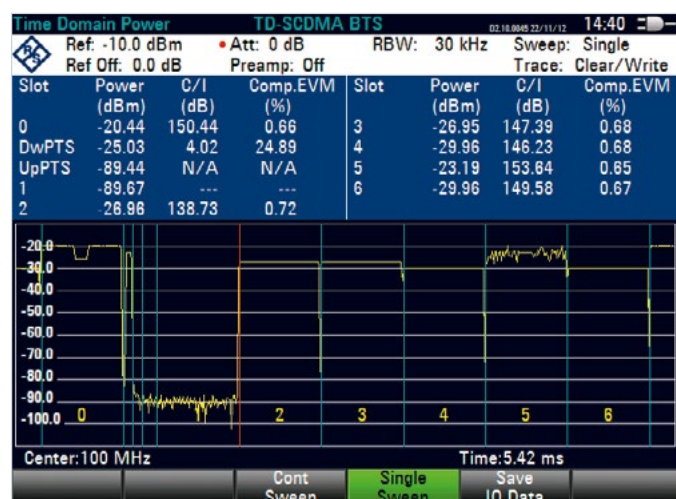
Time Domain Power TD-SCDMA BTS 02.10.0045 22/11/12 14:40

Ref: -10.0 dBm • Att: 0 dB RBW: 30 kHz Sweep: Single
Ref Off: 0.0 dB Preamp: Off Trace: Clear/Write

| Slot | Power (dBm) | C/I (dB) | Comp.EVM (%) | Slot | Power (dBm) | C/I (dB) | Comp.EVM (%) |
|---|---|---|---|---|---|---|---|
| 0 | -20.44 | 150.44 | 0.66 | 3 | -26.95 | 147.39 | 0.68 |
| DwPTS | -25.03 | 4.02 | 24.89 | 4 | -29.96 | 146.23 | 0.68 |
| UpPTS | -89.44 | N/A | N/A | 5 | -23.19 | 153.64 | 0.65 |
| 1 | -89.67 | --- | --- | 6 | -29.96 | 149.58 | 0.67 |
| 2 | -26.96 | 138.73 | 0.72 | | | | |

-20.0
-30.0
-40.0
-50.0
-60.0
-70.0
-80.0
-90.0
-100.0

0 2 3 4 5 6

Center:100 MHz Time:5.42 ms

Cont Sweep Single Sweep Save IQ Data